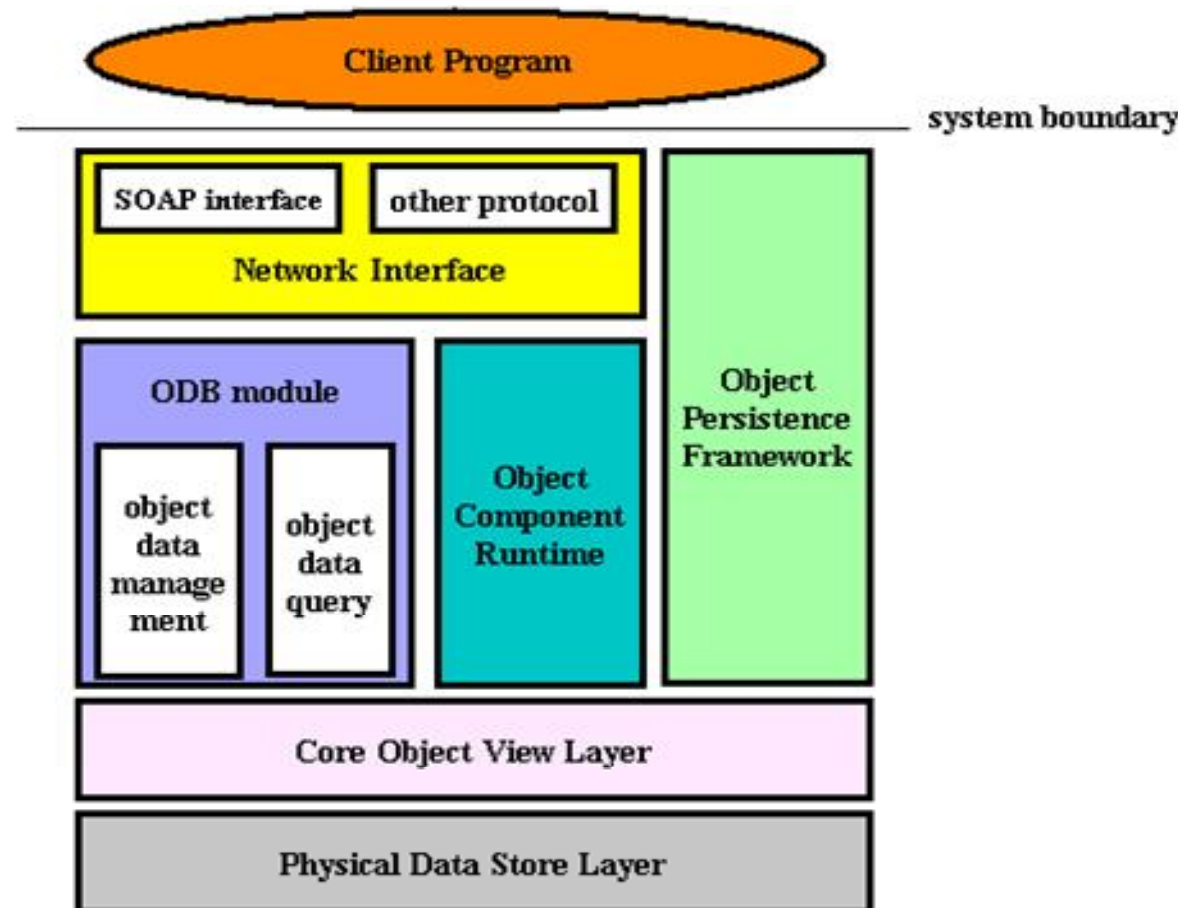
Client Program

system boundary

SOAP interface

other protocol

Network Interface

Object Persistence Framework

ODB module

object data management

object data query

Object Component Runtime

Core Object View Layer

Physical Data Store Layer